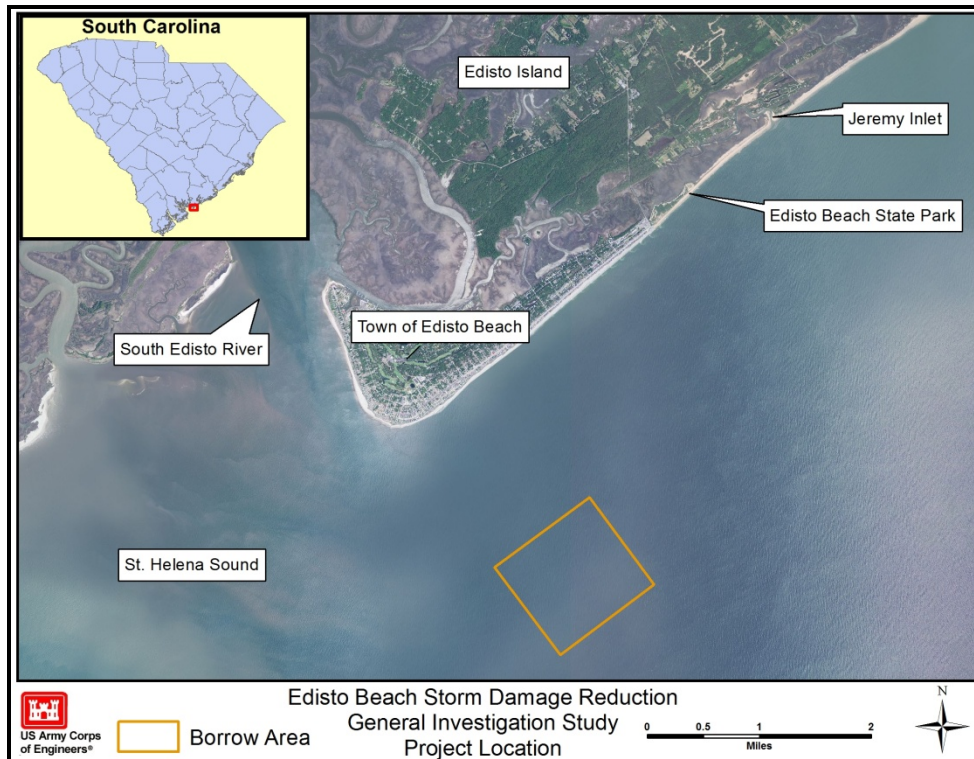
South Carolina

Edisto Island

Jeremy Inlet

Edisto Beach State Park

Town of Edisto Beach

South Edisto River

St. Helena Sound

US Army Corps of Engineers®

Borrow Area

Edisto Beach Storm Damage Reduction
General Investigation Study
Project Location

0 0.5 1 2
Miles

N